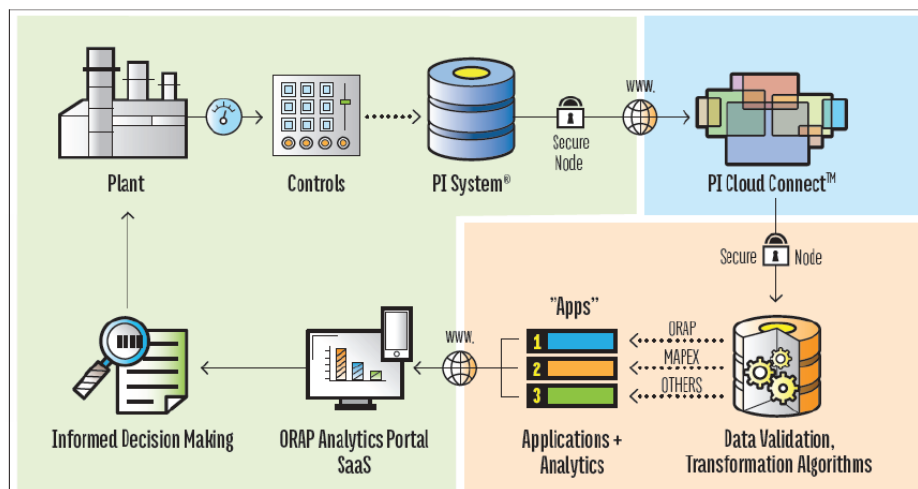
Plant

Controls

PI System®

Secure Node

www.

PI Cloud Connect™

Secure Node

"Apps"

1

2

3

ORAP

MAPEX

OTHERS

www.

Informed Decision Making

ORAP Analytics Portal SaaS

Applications + Analytics

Data Validation, Transformation Algorithms